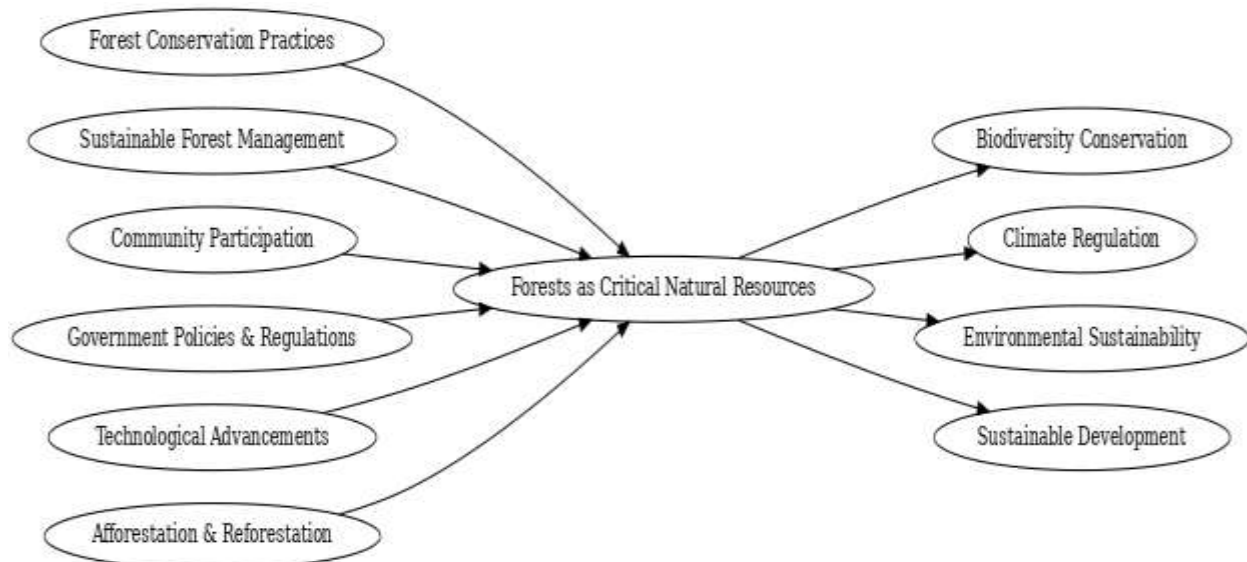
Forest Conservation Practices

Sustainable Forest Management

Community Participation

Government Policies & Regulations

Technological Advancements

Afforestation & Reforestation

Forests as Critical Natural Resources

Biodiversity Conservation

Climate Regulation

Environmental Sustainability

Sustainable Development